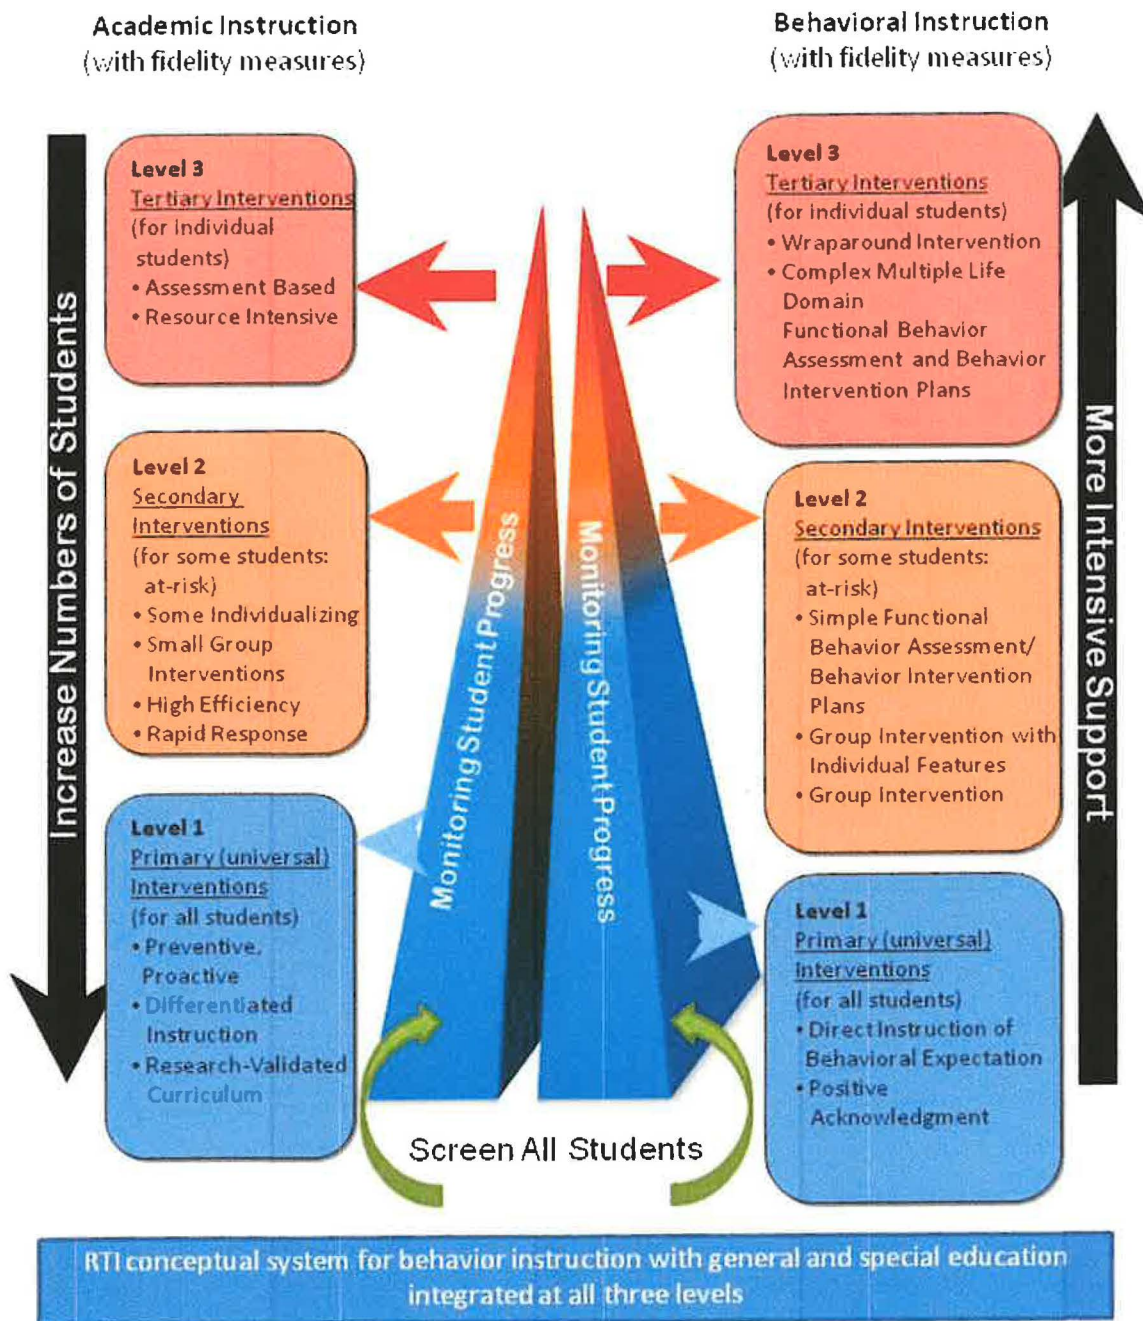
Academic Instruction
(with fidelity measures)

Behavioral Instruction
(with fidelity measures)

Increase Numbers of Students

Level 3
Tertiary Interventions
(for Individual students)
• Assessment Based
• Resource Intensive

Level 2
Secondary Interventions
(for some students: at-risk)
• Some Individualizing
• Small Group Interventions
• High Efficiency
• Rapid Response

Level 1
Primary (universal) Interventions
(for all students)
• Preventive, Proactive
• Differentiated Instruction
• Research-Validated Curriculum

Monitoring Student Progress

Monitoring Student Progress

Screen All Students

Level 3
Tertiary Interventions
(for individual students)
• Wraparound Intervention
• Complex Multiple Life Domain Functional Behavior Assessment and Behavior Intervention Plans

Level 2
Secondary Interventions
(for some students: at-risk)
• Simple Functional Behavior Assessment/ Behavior Intervention Plans
• Group Intervention with Individual Features
• Group Intervention

Level 1
Primary (universal) Interventions
(for all students)
• Direct Instruction of Behavioral Expectation
• Positive Acknowledgment

More Intensive Support

RTI conceptual system for behavior instruction with general and special education integrated at all three levels